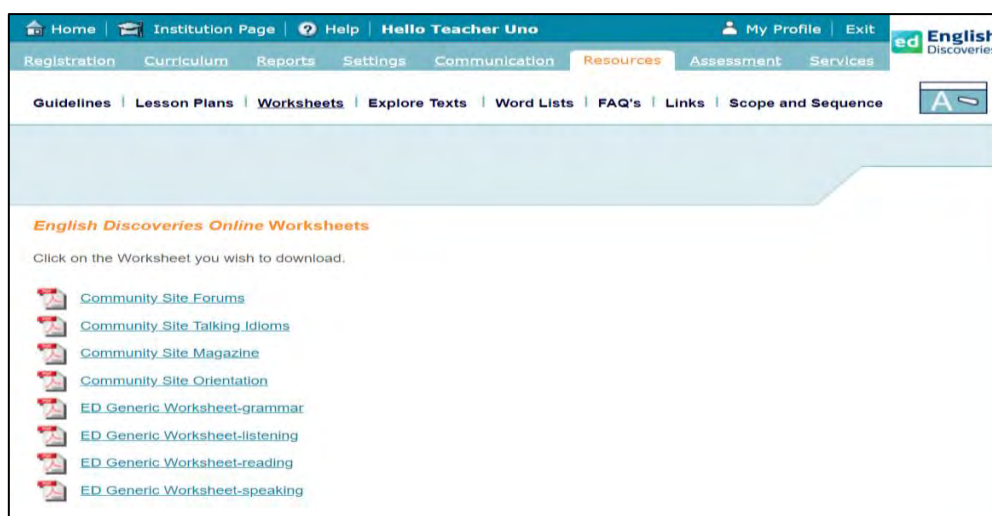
Home | Institution Page | Help | Hello Teacher Uno

My Profile | Exit

ed English Discoveries

Registration Curriculum Reports Settings Communication Resources Assessment Services

Guidelines | Lesson Plans | Worksheets | Explore Texts | Word Lists | FAQ's | Links | Scope and Sequence

A

English Discoveries Online Worksheets

Click on the Worksheet you wish to download.

Community Site Forums
Community Site Talking Idioms
Community Site Magazine
Community Site Orientation
ED Generic Worksheet-grammar
ED Generic Worksheet-listening
ED Generic Worksheet-reading
ED Generic Worksheet-speaking